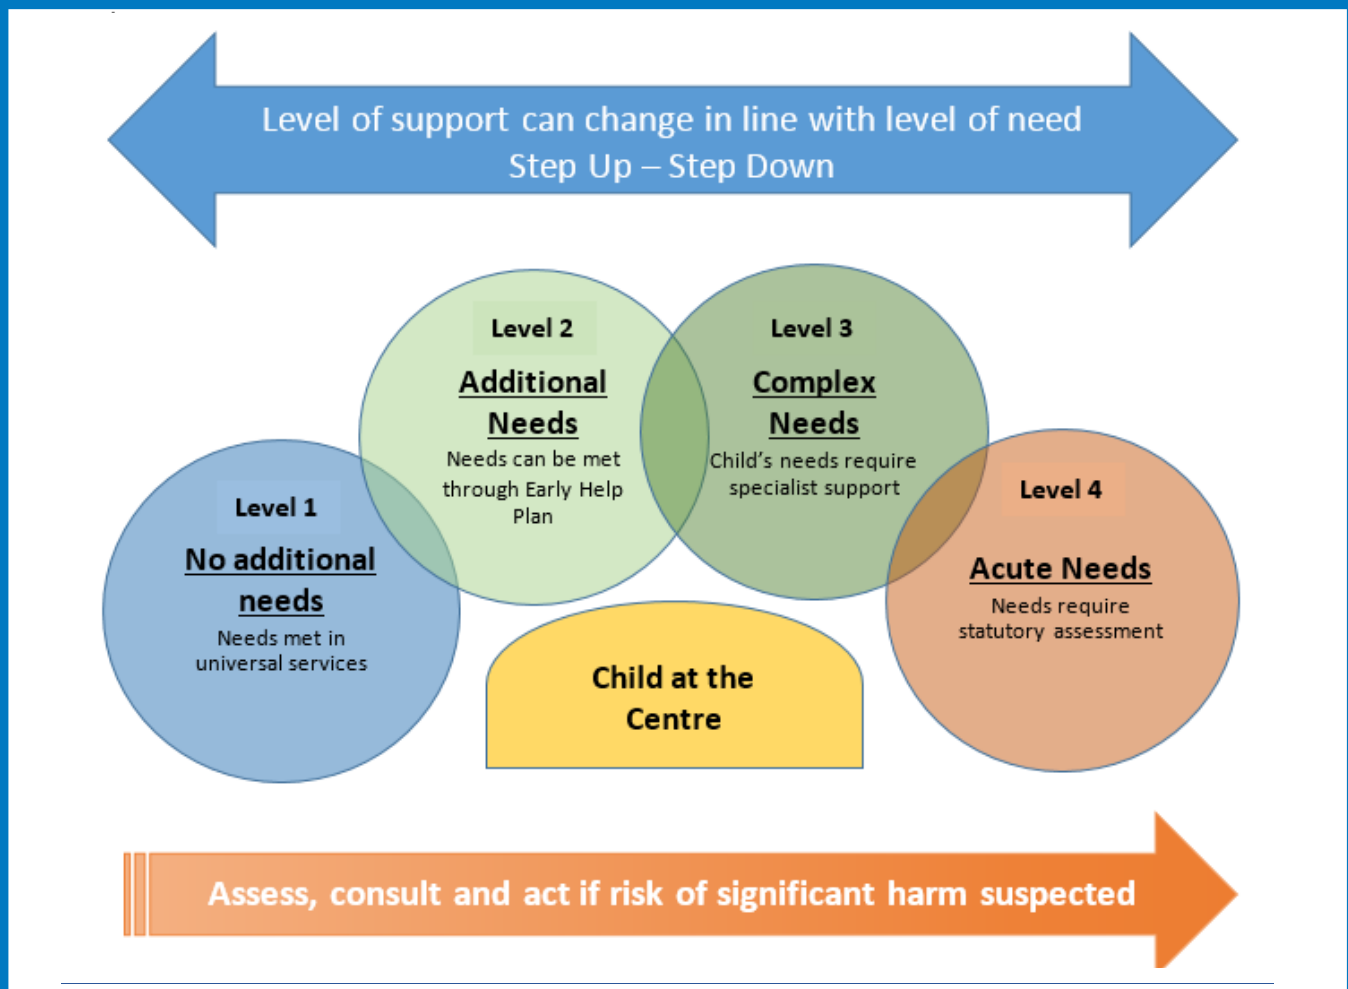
Level of support can change in line with level of need
Step Up – Step Down

Level 2
Additional Needs
Needs can be met through Early Help Plan

Level 3
Complex Needs
Child's needs require specialist support

Level 1
No additional needs
Needs met in universal services

Level 4
Acute Needs
Needs require statutory assessment

Child at the Centre

Assess, consult and act if risk of significant harm suspected